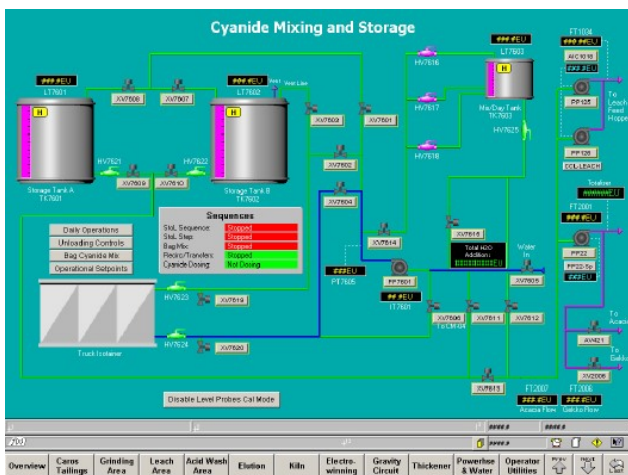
Cyanide Mixing and Storage

###.#EU
LT7601

XV7608

XV7607

###.#EU
LT7602

Vent Line

H

H

Storage Tank A
TK7601

Storage Tank B
TK7602

HV7621

HV7622

XV7609

XV7610

XV7603

XV7601

XV7602

XV7604

HV7616

HV7617

HV7618

###.#EU
LT7603

H

Mix/Day Tank
TK7603

HV7625

FT1004

AIC1018

FP125

FP128

To Leach Feed Hopper

CCL-LEACH

Totalizer

FT2001

FP22

FP22-Sp

Daily Operations

Unloading Controls

Bag Cyanide Mix

Operational Setpoints

Sequences

StoL Sequence: Stopped

StoL Step: Stopped

Bag Mix: Stopped

Recirc/Transfers: Stopped

Cyanide Dosing: Not Dosing

XV7614

XV7615

Total H2O Addition

Water In

##.#EU
PIT7605

FP7601

###.#EU
IT7601

XV7605

HV7623

XV7619

Truck Isotainer

HV7624

XV7620

XV7606
To CM-03

XV7611

XV7612

XV7613

To Acacia

AV421

To Gekko

XV2008

FT2007

FT2006

###.#EU
Acacia Flow

###.#EU
Gekko Flow

Disable Level Probes Cal Mode

Overview | Carbs Tailings | Grinding Area | Leach Area | Acid Wash Area | Elution | Kiln | Electro-winning | Gravity Circuit | Thickener | Powerhse & Water | Operator Utilities